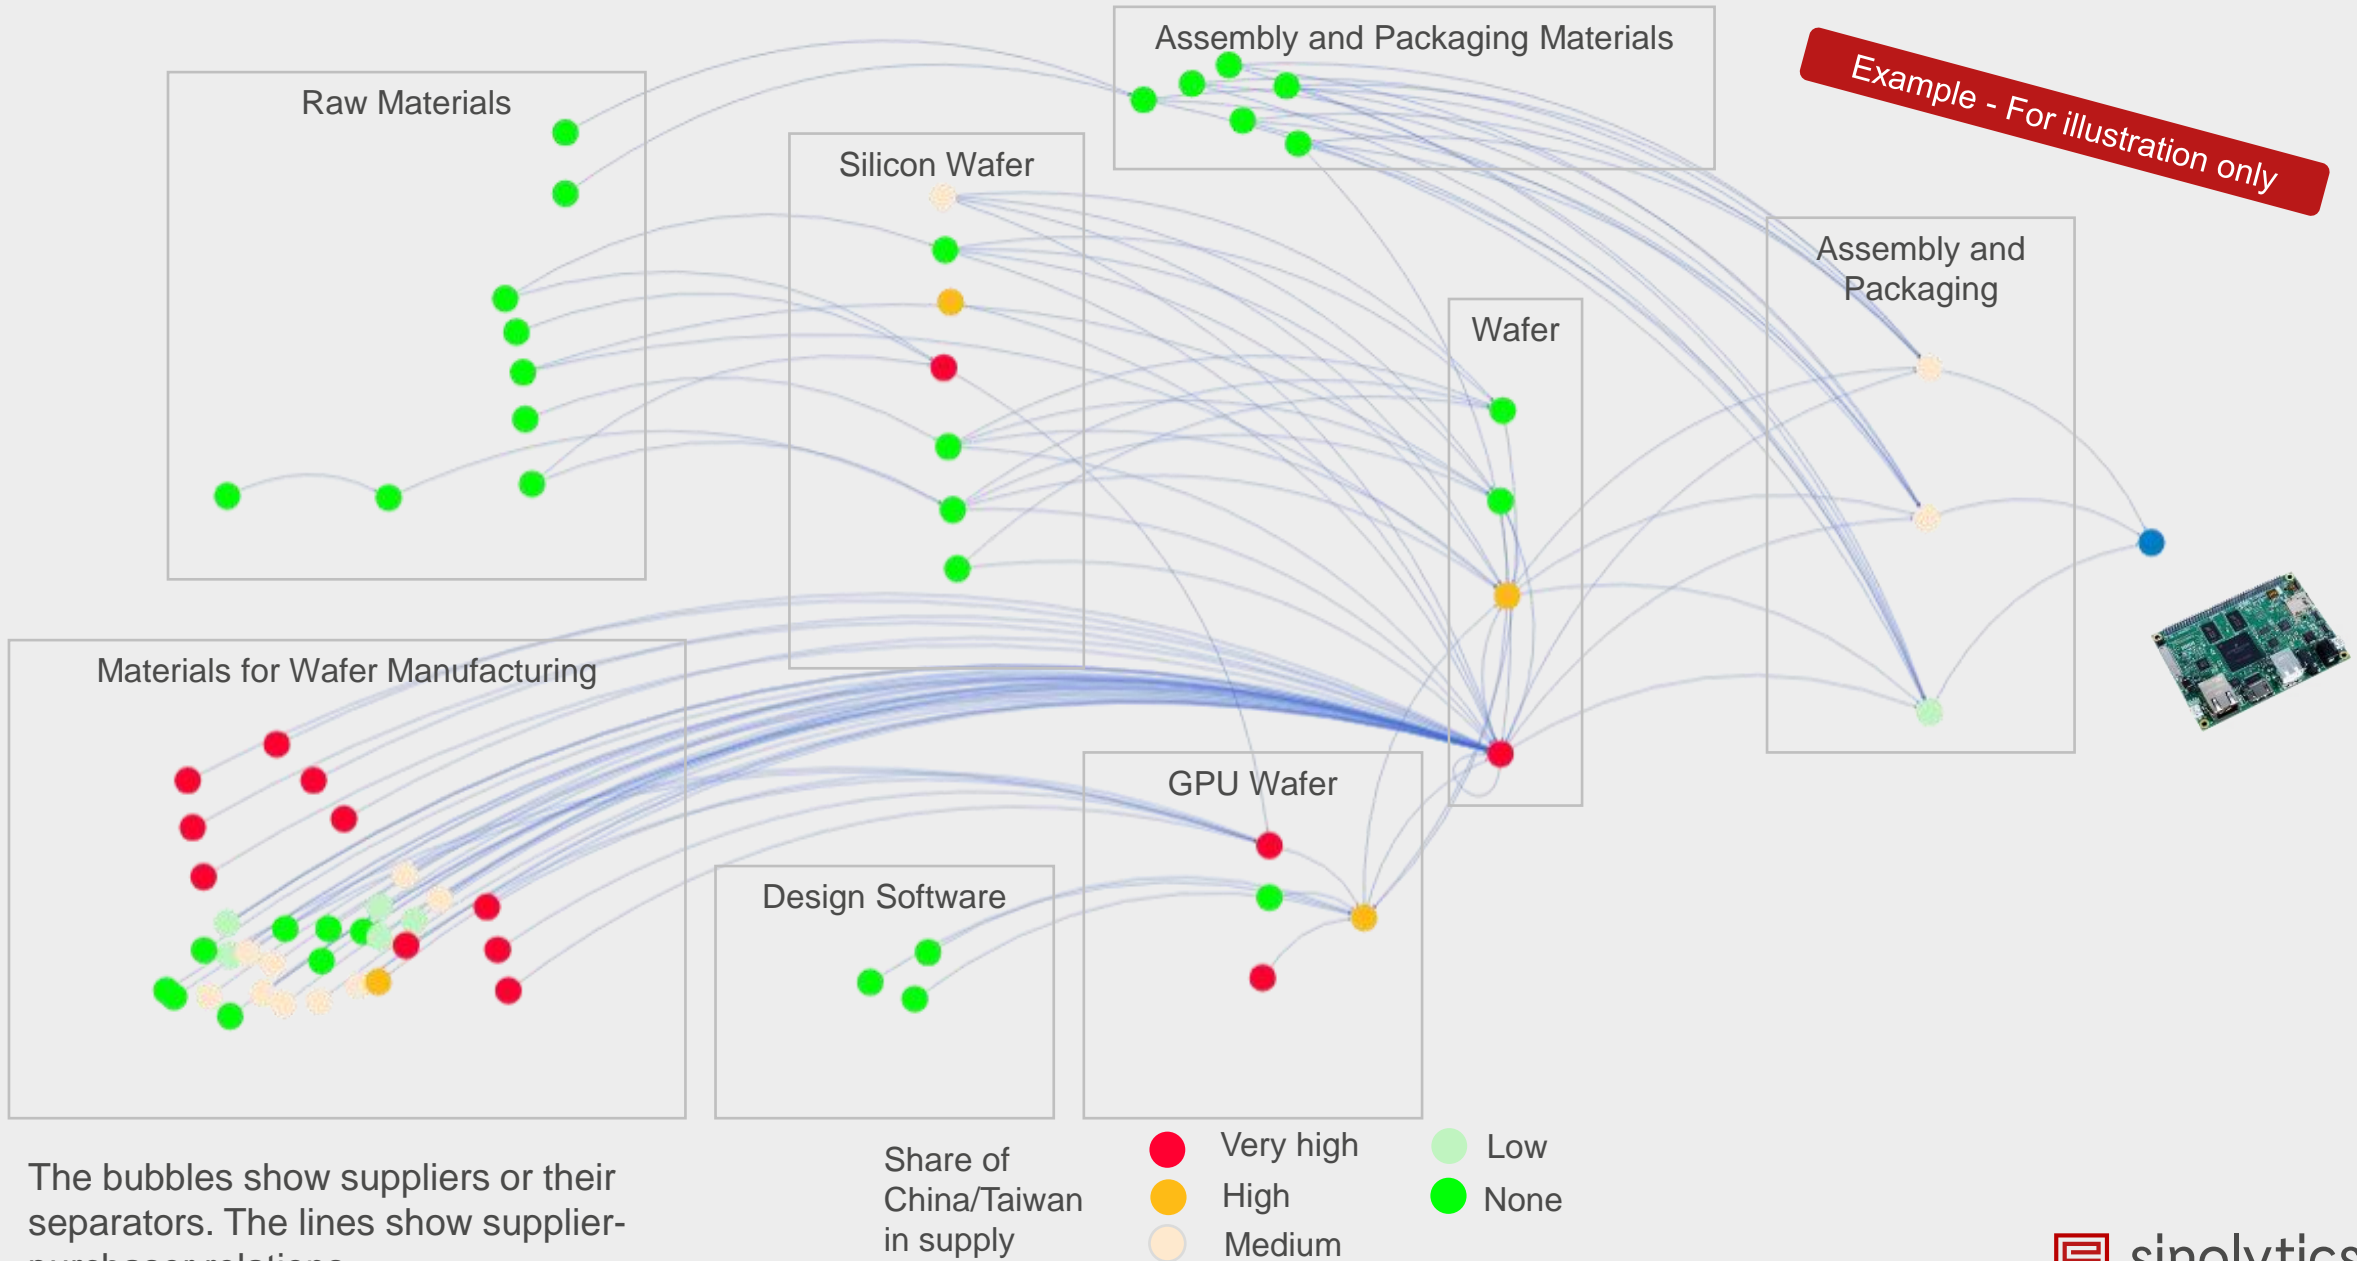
Assembly and Packaging Materials

Example - For illustration only

Raw Materials

Silicon Wafer

Assembly and Packaging

Wafer

Materials for Wafer Manufacturing

GPU Wafer

Design Software

The bubbles show suppliers or their separators. The lines show supplier-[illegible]

Share of China/Taiwan in supply

Very high
High
Medium
Low
None

sinolytics